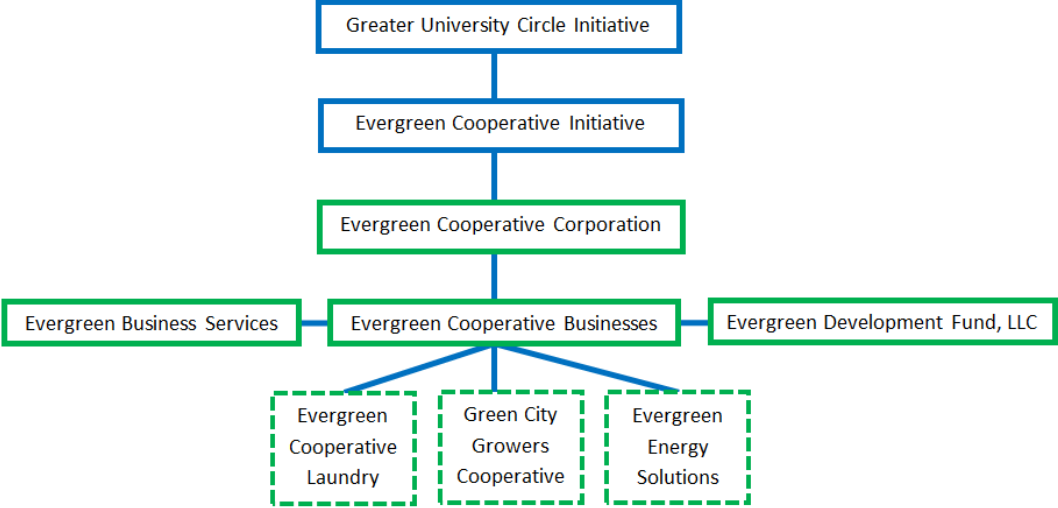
Greater University Circle Initiative

Evergreen Cooperative Initiative

Evergreen Cooperative Corporation

Evergreen Business Services

Evergreen Cooperative Businesses

Evergreen Development Fund, LLC

Evergreen Cooperative Laundry

Green City Growers Cooperative

Evergreen Energy Solutions